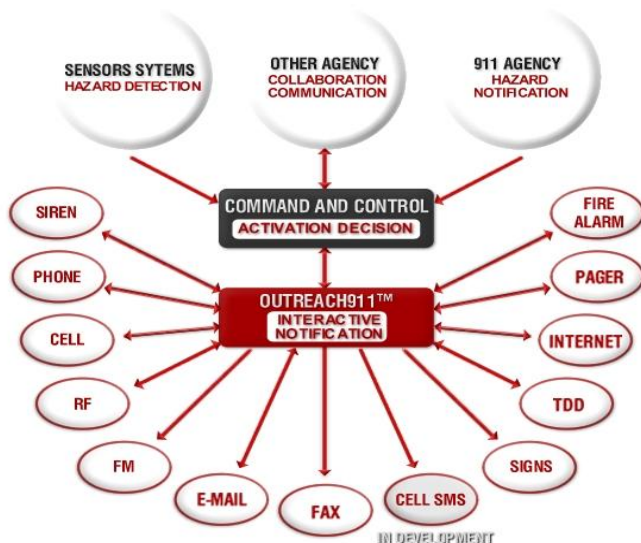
SENSORS SYTEMS
HAZARD DETECTION

OTHER AGENCY
COLLABORATION
COMMUNICATION

911 AGENCY
HAZARD
NOTIFICATION

COMMAND AND CONTROL
ACTIVATION DECISION

OUTREACH911™
INTERACTIVE
NOTIFICATION

SIREN

PHONE

CELL

RF

FM

E-MAIL

FAX

CELL SMS
IN DEVELOPMENT

SIGNS

TDD

INTERNET

PAGER

FIRE
ALARM